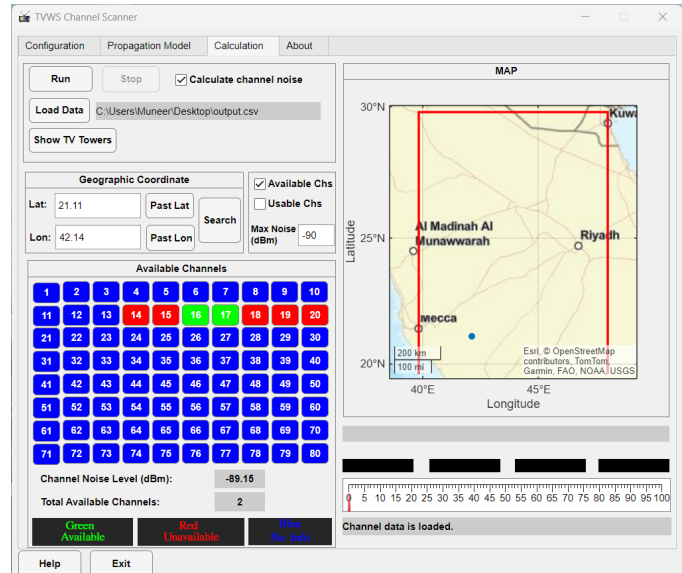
TVWS Channel Scanner

Configuration | Propagation Model | Calculation | About

Run
Stop
Calculate channel noise
Load Data
C:\Users\Muneer\Desktop\output.csv
Show TV Towers

Geographic Coordinate
Lat: 21.11
Past Lat
Lon: 42.14
Past Lon
Search

Available Chs
Usable Chs
Max Noise (dBm) -90

Available Channels

| 1 | 2 | 3 | 4 | 5 | 6 | 7 | 8 | 9 | 10 |
|---|---|---|---|---|---|---|---|---|---|
| 11 | 12 | 13 | 14 | 15 | 16 | 17 | 18 | 19 | 20 |
| 21 | 22 | 23 | 24 | 25 | 26 | 27 | 28 | 29 | 30 |
| 31 | 32 | 33 | 34 | 35 | 36 | 37 | 38 | 39 | 40 |
| 41 | 42 | 43 | 44 | 45 | 46 | 47 | 48 | 49 | 50 |
| 51 | 52 | 53 | 54 | 55 | 56 | 57 | 58 | 59 | 60 |
| 61 | 62 | 63 | 64 | 65 | 66 | 67 | 68 | 69 | 70 |
| 71 | 72 | 73 | 74 | 75 | 76 | 77 | 78 | 79 | 80 |

Channel Noise Level (dBm): -89.15
Total Available Channels: 2

Green Available
Red Unavailable
Blue No Info

MAP
30°N
25°N
20°N
Latitude
40°E
45°E
Longitude
Kuwa
Al Madinah Al Munawwarah
Riyadh
Mecca
200 km
100 mi
Esri, © OpenStreetMap contributors, TomTom, Garmin, FAO, NOAA, USGS

0 5 10 15 20 25 30 35 40 45 50 55 60 65 70 75 80 85 90 95 100

Channel data is loaded.

Help
Exit